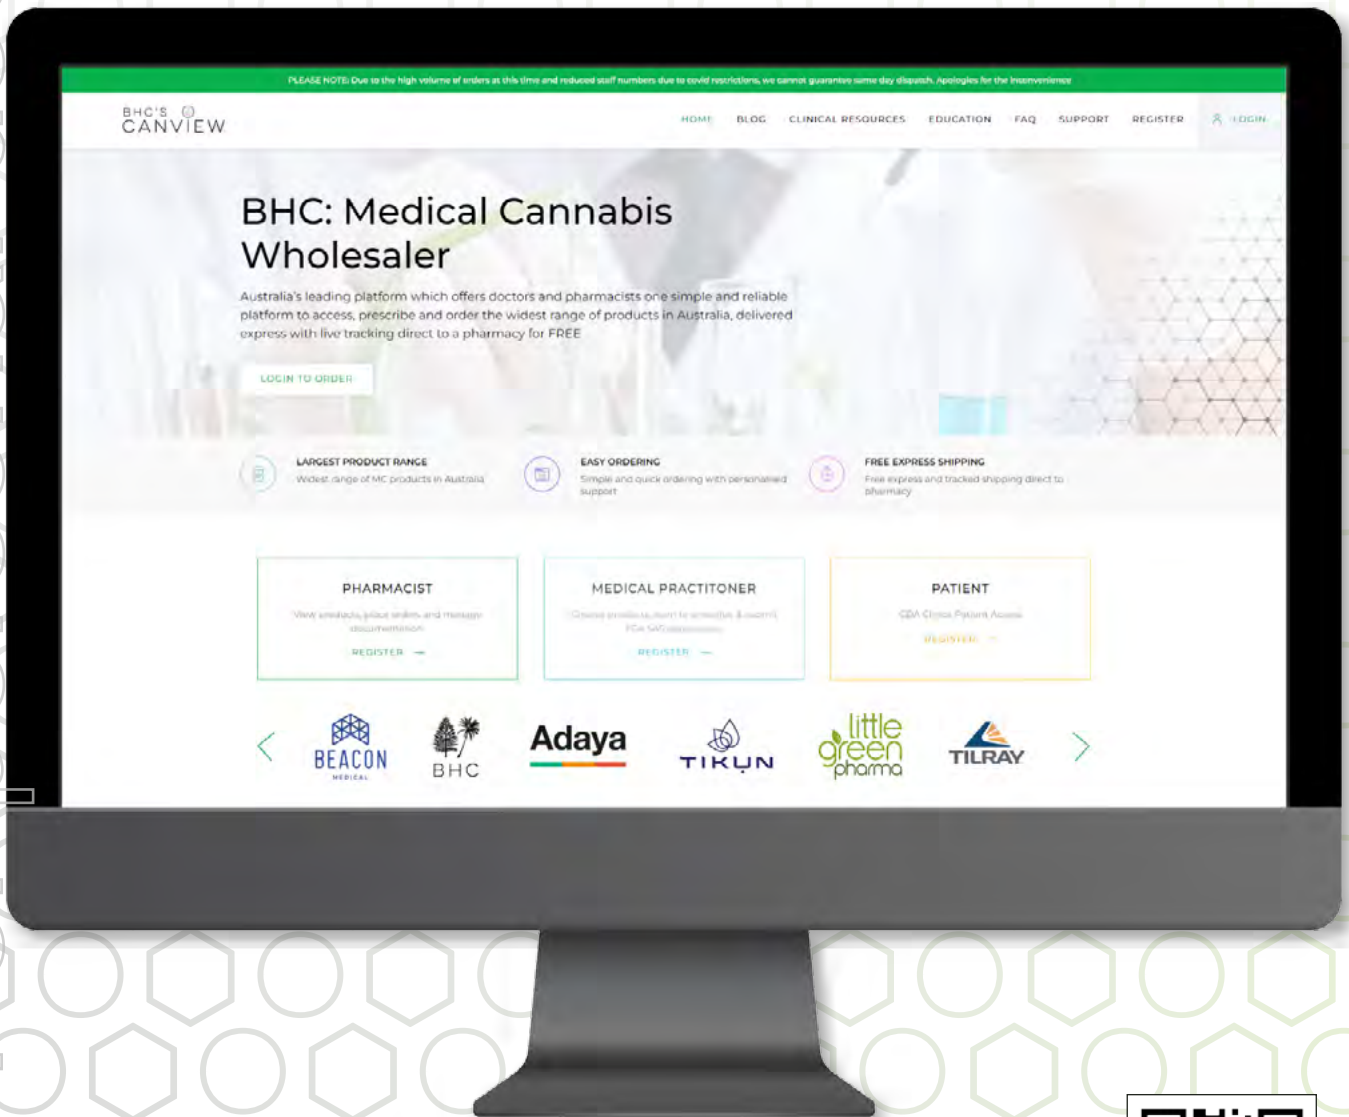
PLEASE NOTE: Due to the high volume of orders at this time and reduced staff numbers due to covid restrictions, we cannot guarantee same day dispatch. Apologies for the inconvenience

BHC'S CANVIEW

HOME BLOG CLINICAL RESOURCES EDUCATION FAQ SUPPORT REGISTER LOGIN

BHC: Medical Cannabis Wholesaler

Australia's leading platform which offers doctors and pharmacists one simple and reliable platform to access, prescribe and order the widest range of products in Australia, delivered express with live tracking direct to a pharmacy for FREE

LOGIN TO ORDER

LARGEST PRODUCT RANGE
Widest range of MC products in Australia

EASY ORDERING
Simple and quick ordering with personalised support

FREE EXPRESS SHIPPING
Free express and tracked shipping direct to pharmacy

PHARMACIST
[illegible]
REGISTER →

MEDICAL PRACTITONER
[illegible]
REGISTER →

PATIENT
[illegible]
REGISTER →

BEACON MEDICAL
BHC
Adaya
TIKUN
little green pharma
TILRAY